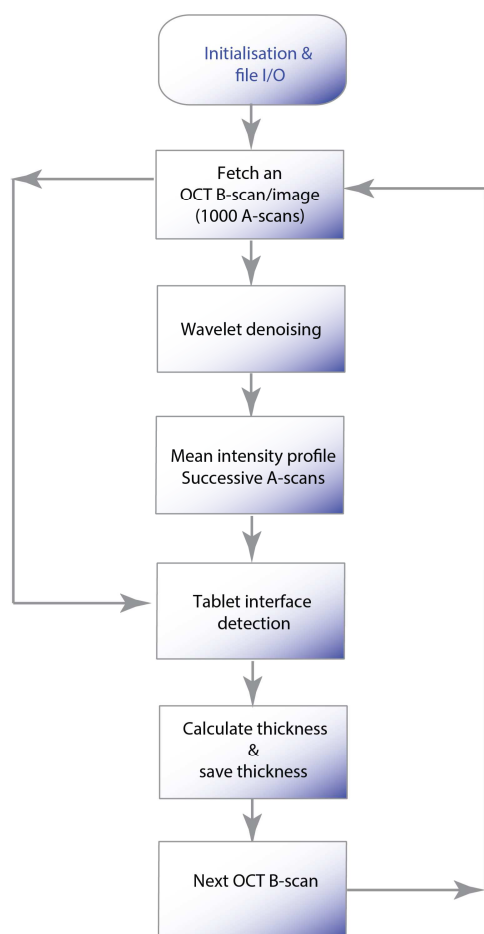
Initialisation & file I/O

Fetch an OCT B-scan/image (1000 A-scans)

Wavelet denoising

Mean intensity profile Successive A-scans

Tablet interface detection

Calculate thickness & save thickness

Next OCT B-scan